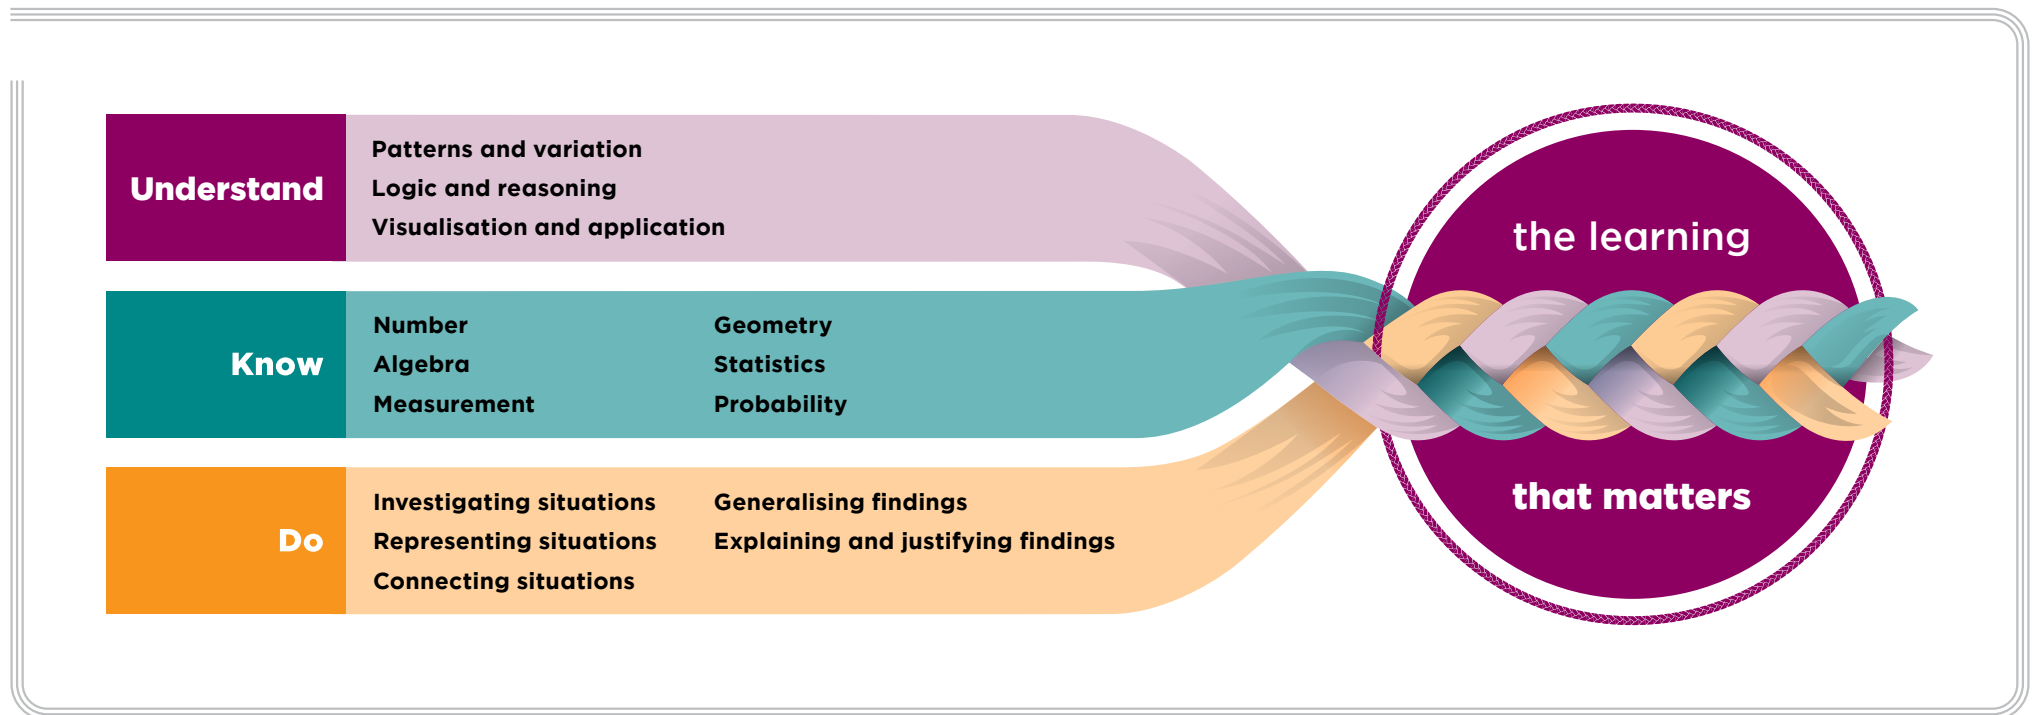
Understand

Patterns and variation
Logic and reasoning
Visualisation and application

Know

Number
Algebra
Measurement

Geometry
Statistics
Probability

Do

Investigating situations
Representing situations
Connecting situations

Generalising findings
Explaining and justifying findings

the learning

that matters